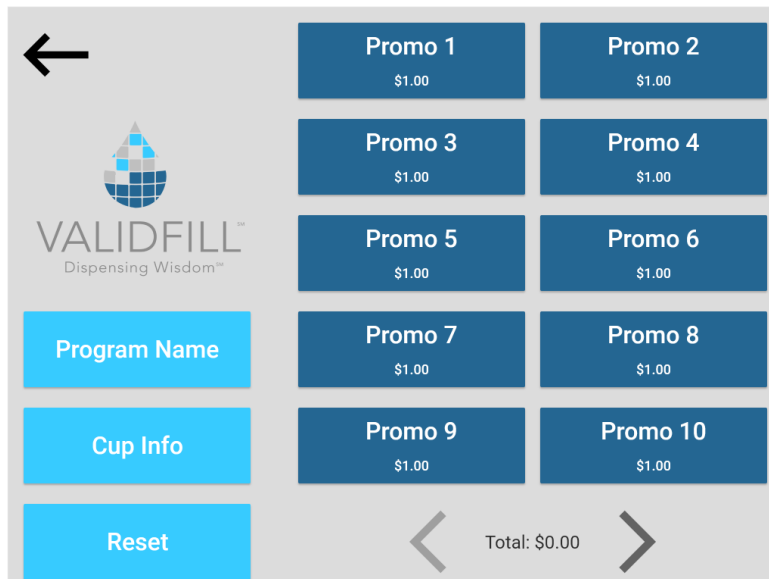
VALIDFILL™
Dispensing Wisdom™

Program Name

Cup Info

Reset

Promo 1
$1.00

Promo 2
$1.00

Promo 3
$1.00

Promo 4
$1.00

Promo 5
$1.00

Promo 6
$1.00

Promo 7
$1.00

Promo 8
$1.00

Promo 9
$1.00

Promo 10
$1.00

Total: $0.00